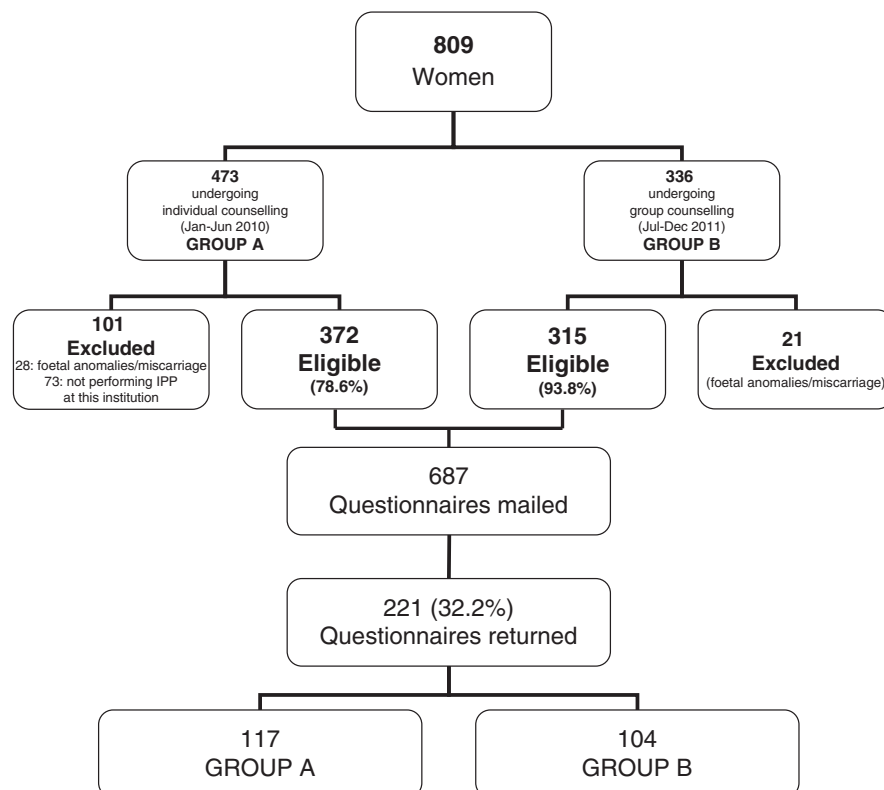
809
Women

473
undergoing
individual counselling
(Jan-Jun 2010)
GROUP A

336
undergoing
group counselling
(Jul-Dec 2011)
GROUP B

101
Excluded
28: foetal anomalies/miscarriage
73: not performing IPP
at this institution

372
Eligible
(78.6%)

315
Eligible
(93.8%)

21
Excluded
(foetal anomalies/miscarriage)

687
Questionnaires mailed

221 (32.2%)
Questionnaires returned

117
GROUP A

104
GROUP B